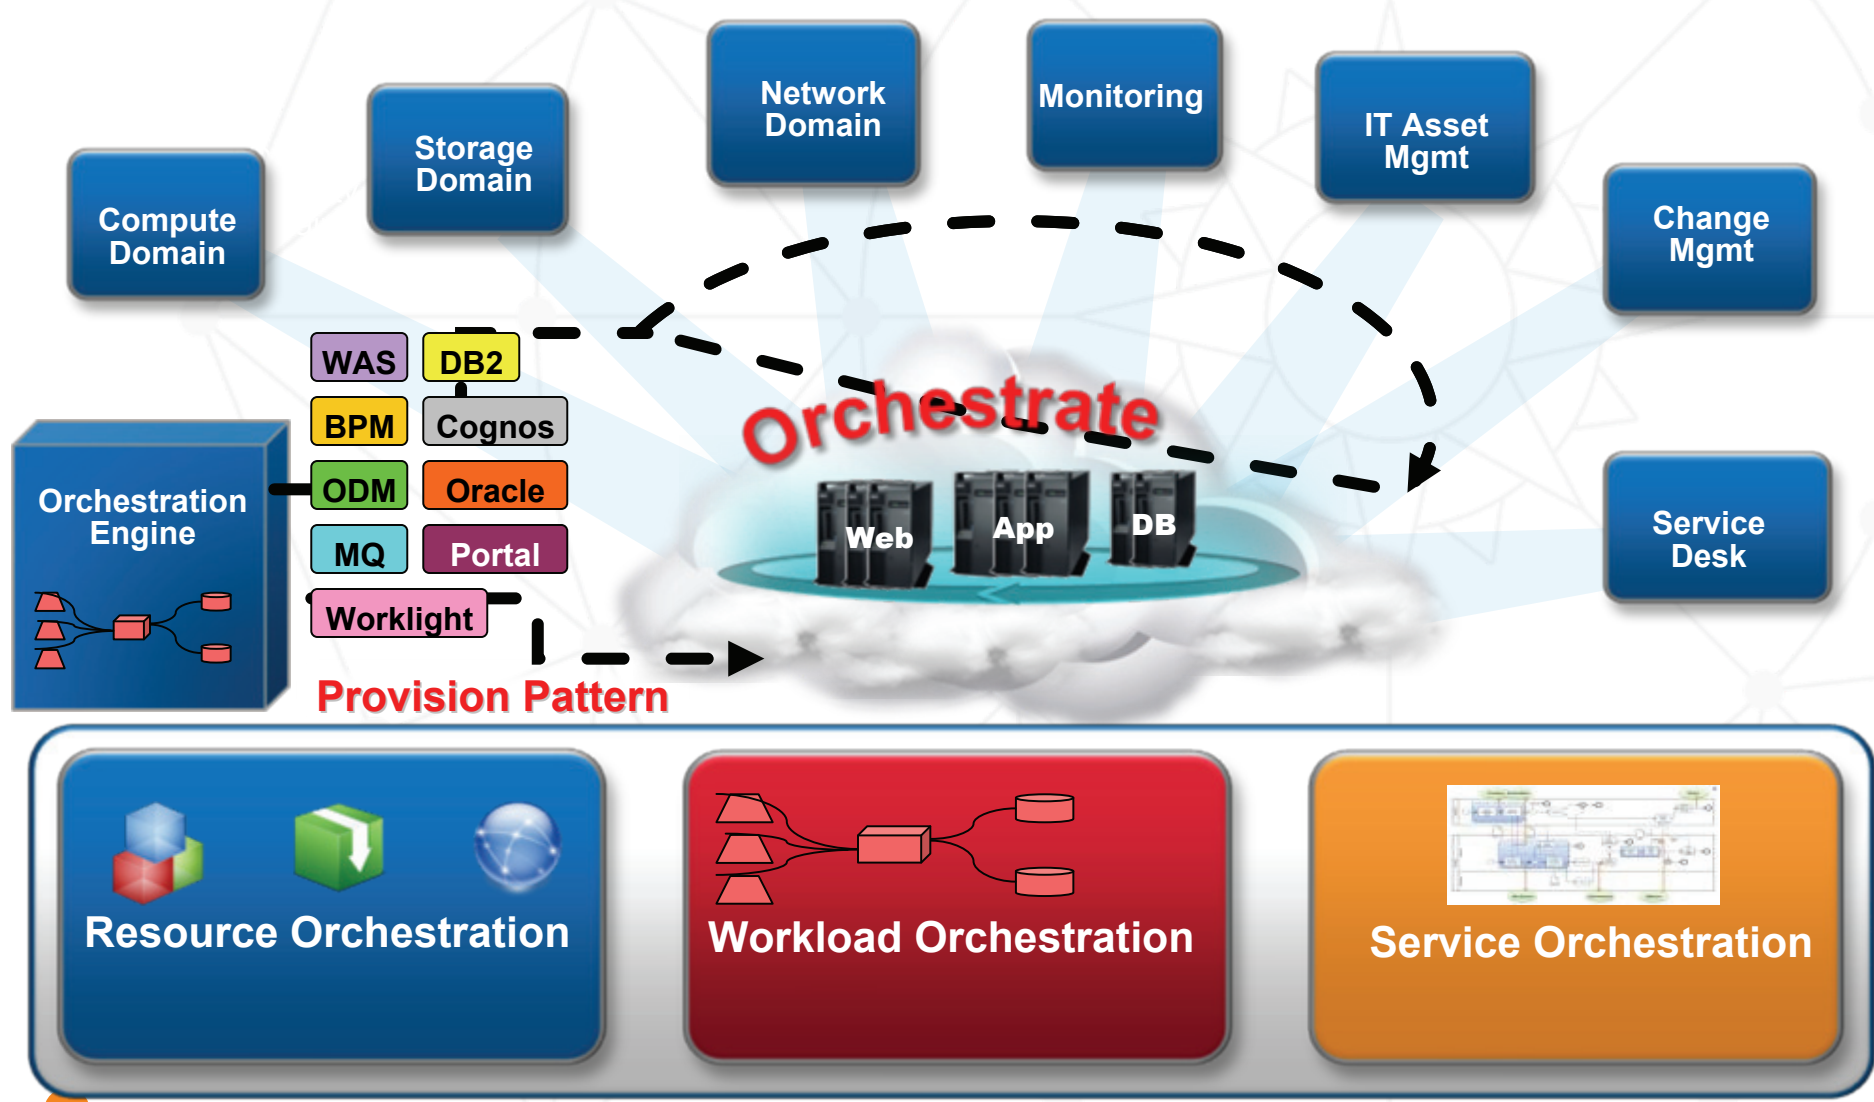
Compute Domain

Storage Domain

Network Domain

Monitoring

IT Asset Mgmt

Change Mgmt

Service Desk

Orchestration Engine

WAS
DB2
BPM
Cognos
ODM
Oracle
MQ
Portal
Worklight

Provision Pattern

Orchestrate

Web
App
DB

Resource Orchestration

Workload Orchestration

Service Orchestration